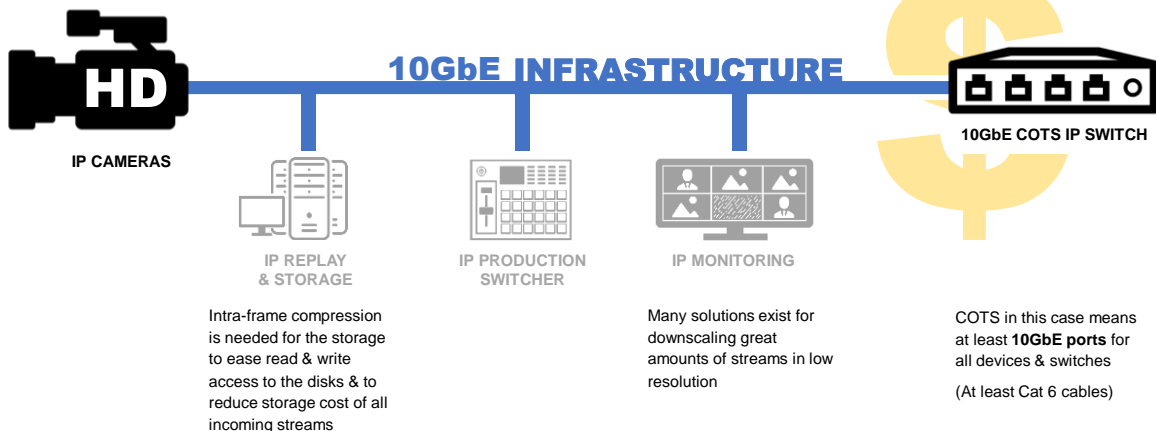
HD

IP CAMERAS

10GbE INFRASTRUCTURE

10GbE COTS IP SWITCH

IP REPLAY & STORAGE

IP PRODUCTION SWITCHER

IP MONITORING

Intra-frame compression is needed for the storage to ease read & write access to the disks & to reduce storage cost of all incoming streams

Many solutions exist for downscaling great amounts of streams in low resolution

COTS in this case means at least **10GbE ports** for all devices & switches

(At least Cat 6 cables)